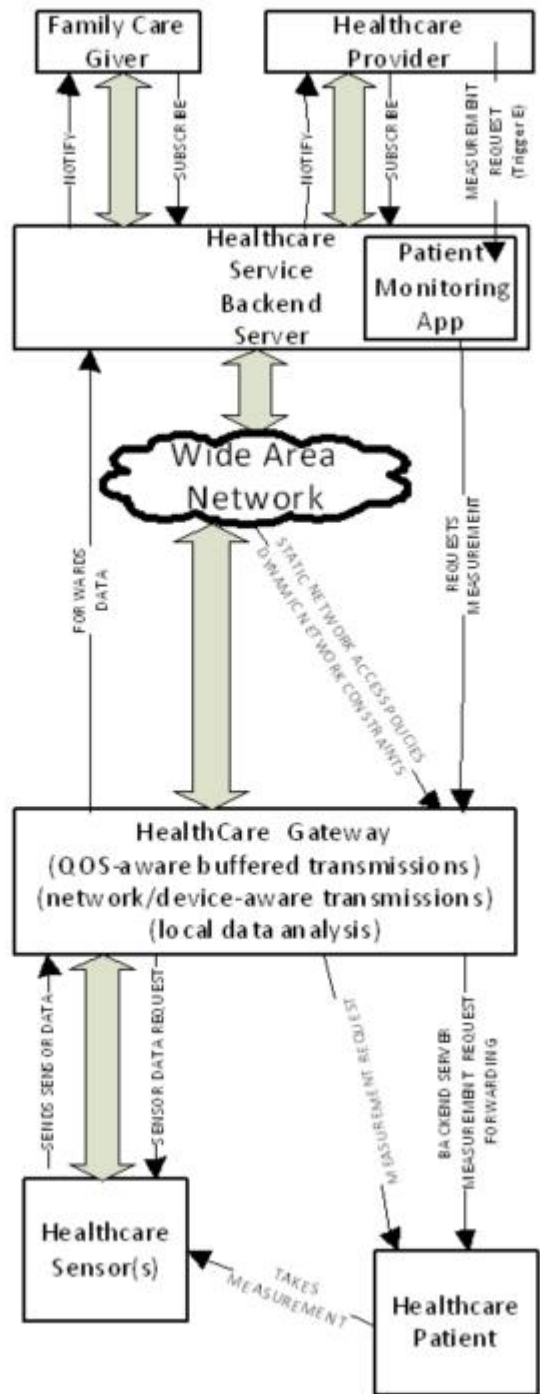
Family Care Giver

Healthcare Provider

NOTIFY

SUBSCRIBE

NOTIFY

SUBSCRIBE

MEASUREMENT REQUEST (TriggerE)

Healthcare Service Backend Server

Patient Monitoring App

Wide Area Network

FORWARDS DATA

STATIC NETWORK ACCESS POLICIES
DYNAMIC NETWORK CONSTRAINTS

REQUESTS MEASUREMENT

HealthCare Gateway
(QOS-aware buffered transmissions)
(network/device-aware transmissions)
(local data analysis)

SENDS SENSOR DATA

SENSOR DATA REQUEST

MEASUREMENT REQUEST

BACKEND SERVER MEASUREMENT REQUEST FORWARDING

Healthcare Sensor(s)

TAKES MEASUREMENT

Healthcare Patient